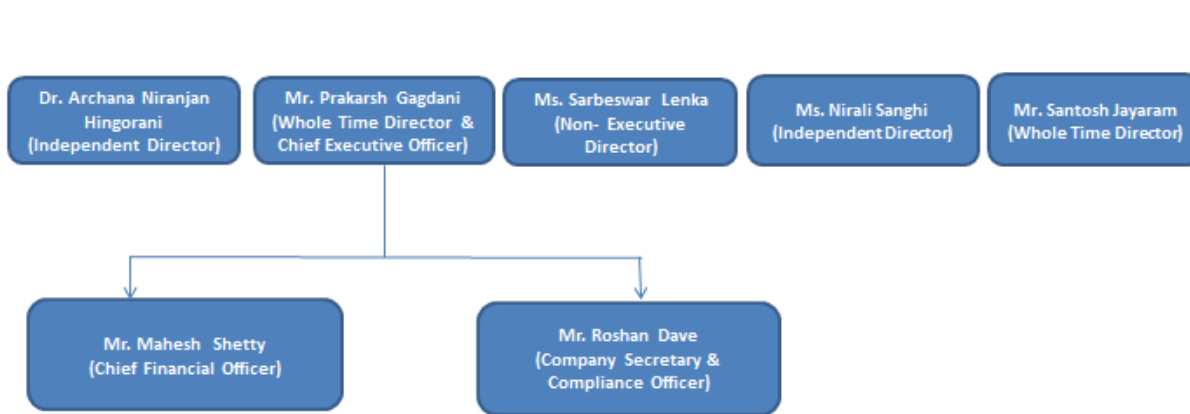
Dr. Archana Niranjan Hingorani (Independent Director)

Mr. Prakarsh Gagdani (Whole Time Director & Chief Executive Officer)

Ms. Sarbeswar Lenka (Non- Executive Director)

Ms. Nirali Sanghi (Independent Director)

Mr. Santosh Jayaram (Whole Time Director)

Mr. Mahesh Shetty (Chief Financial Officer)

Mr. Roshan Dave (Company Secretary & Compliance Officer)